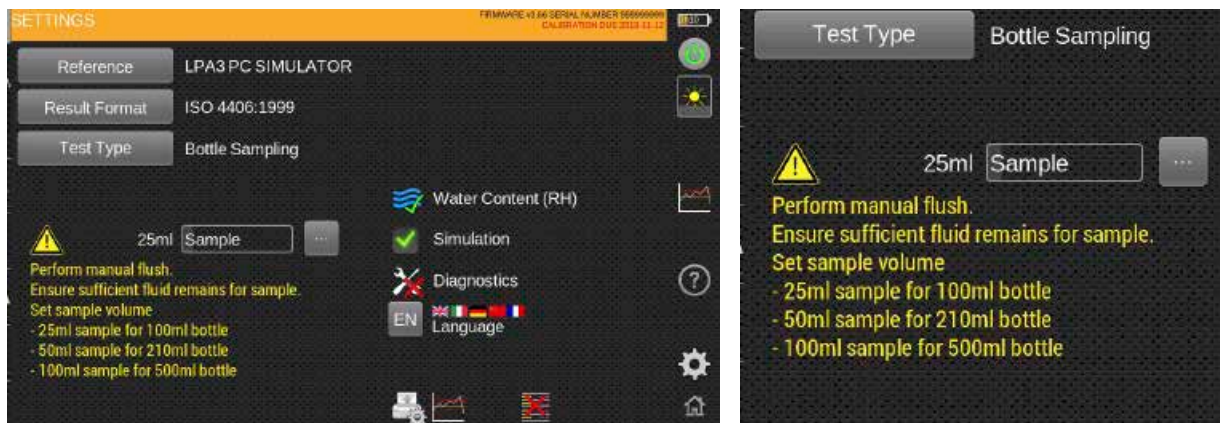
SETTINGS

FIRMWARE v3.66 SERIAL NUMBER 999999999
CALIBRATION DUE 2023-11-12

Reference LPA3 PC SIMULATOR

Result Format ISO 4406:1999

Test Type Bottle Sampling

25ml Sample ...

Perform manual flush.
Ensure sufficient fluid remains for sample.
Set sample volume
- 25ml sample for 100ml bottle
- 50ml sample for 210ml bottle
- 100ml sample for 500ml bottle

Water Content (RH)

Simulation

Diagnostics

EN Language

Test Type Bottle Sampling

25ml Sample ...

Perform manual flush.
Ensure sufficient fluid remains for sample.
Set sample volume
- 25ml sample for 100ml bottle
- 50ml sample for 210ml bottle
- 100ml sample for 500ml bottle